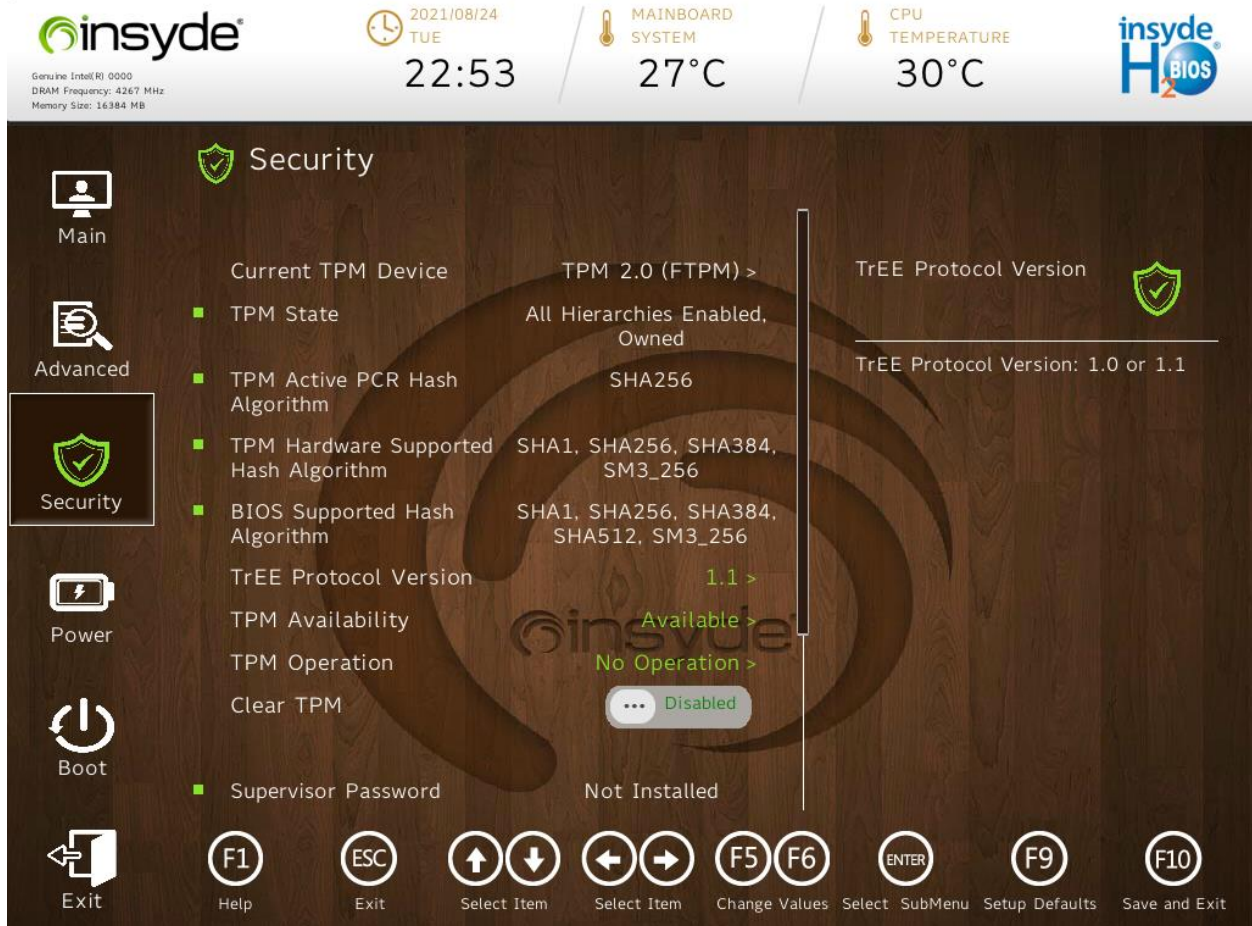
insyde®
Genuine Intel(R) 0000
DRAM Frequency: 4267 MHz
Memory Size: 16384 MB

2021/08/24
TUE
22:53

MAINBOARD
SYSTEM
27°C

CPU
TEMPERATURE
30°C

insyde H2O BIOS

Main
Advanced
Security
Power
Boot
Exit

Security

Current TPM Device | TPM 2.0 (FTPM) >
TPM State | All Hierarchies Enabled, Owned
TPM Active PCR Hash Algorithm | SHA256
TPM Hardware Supported Hash Algorithm | SHA1, SHA256, SHA384, SM3_256
BIOS Supported Hash Algorithm | SHA1, SHA256, SHA384, SHA512, SM3_256
TrEE Protocol Version | 1.1 >
TPM Availability | Available >
TPM Operation | No Operation >
Clear TPM | Disabled

Supervisor Password | Not Installed

TrEE Protocol Version

TrEE Protocol Version: 1.0 or 1.1

F1 Help
ESC Exit
Select Item
Select Item
F5 F6 Change Values
ENTER Select SubMenu
F9 Setup Defaults
F10 Save and Exit